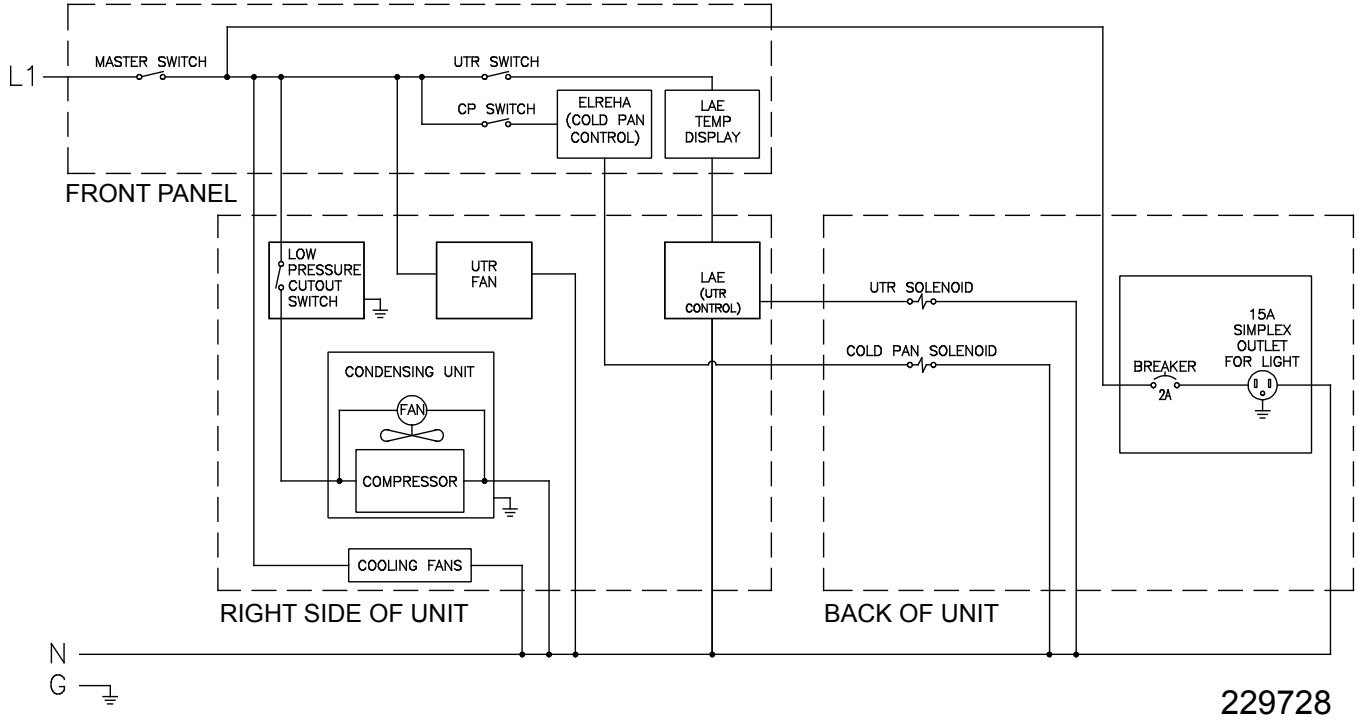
L1

MASTER SWITCH

UTR SWITCH

CP SWITCH

ELREHA (COLD PAN CONTROL)

LAE TEMP DISPLAY

FRONT PANEL

LOW PRESSURE CUTOUT SWITCH

UTR FAN

LAE (UTR CONTROL)

UTR SOLENOID

15A SIMPLEX OUTLET FOR LIGHT

COLD PAN SOLENOID

BREAKER 2A

CONDENSING UNIT

FAN

COMPRESSOR

COOLING FANS

RIGHT SIDE OF UNIT

BACK OF UNIT

N

G

229728